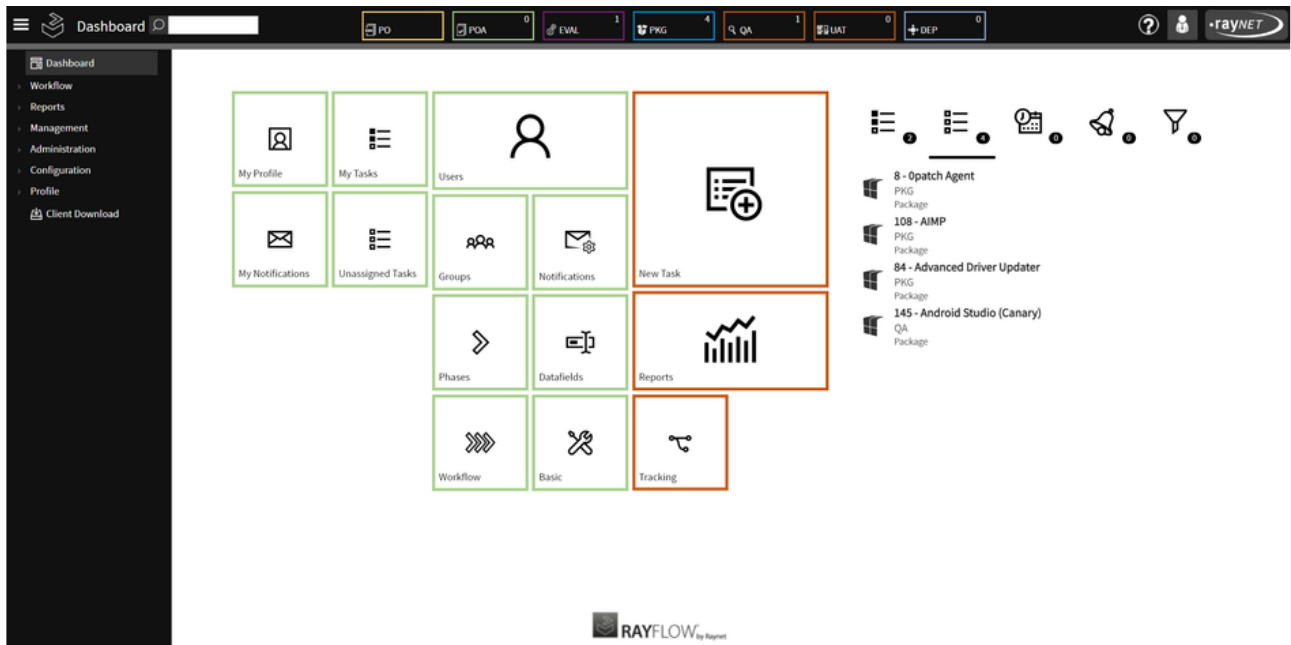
Dashboard

PO

POA 0

EVAL 1

PKG 4

QA 1

UAT 0

DEP 0

?

raynet

Dashboard
Workflow
Reports
Management
Administration
Configuration
Profile
Client Download

My Profile

My Tasks

Users

New Task

My Notifications

Unassigned Tasks

Groups

Notifications

Phases

Datafields

Reports

Workflow

Basic

Tracking

2 4 0 0 0

8 - 0patch Agent
PKG
Package

108 - AIMP
PKG
Package

84 - Advanced Driver Updater
PKG
Package

145 - Android Studio (Canary)
QA
Package

RAYFLOW by Raynet